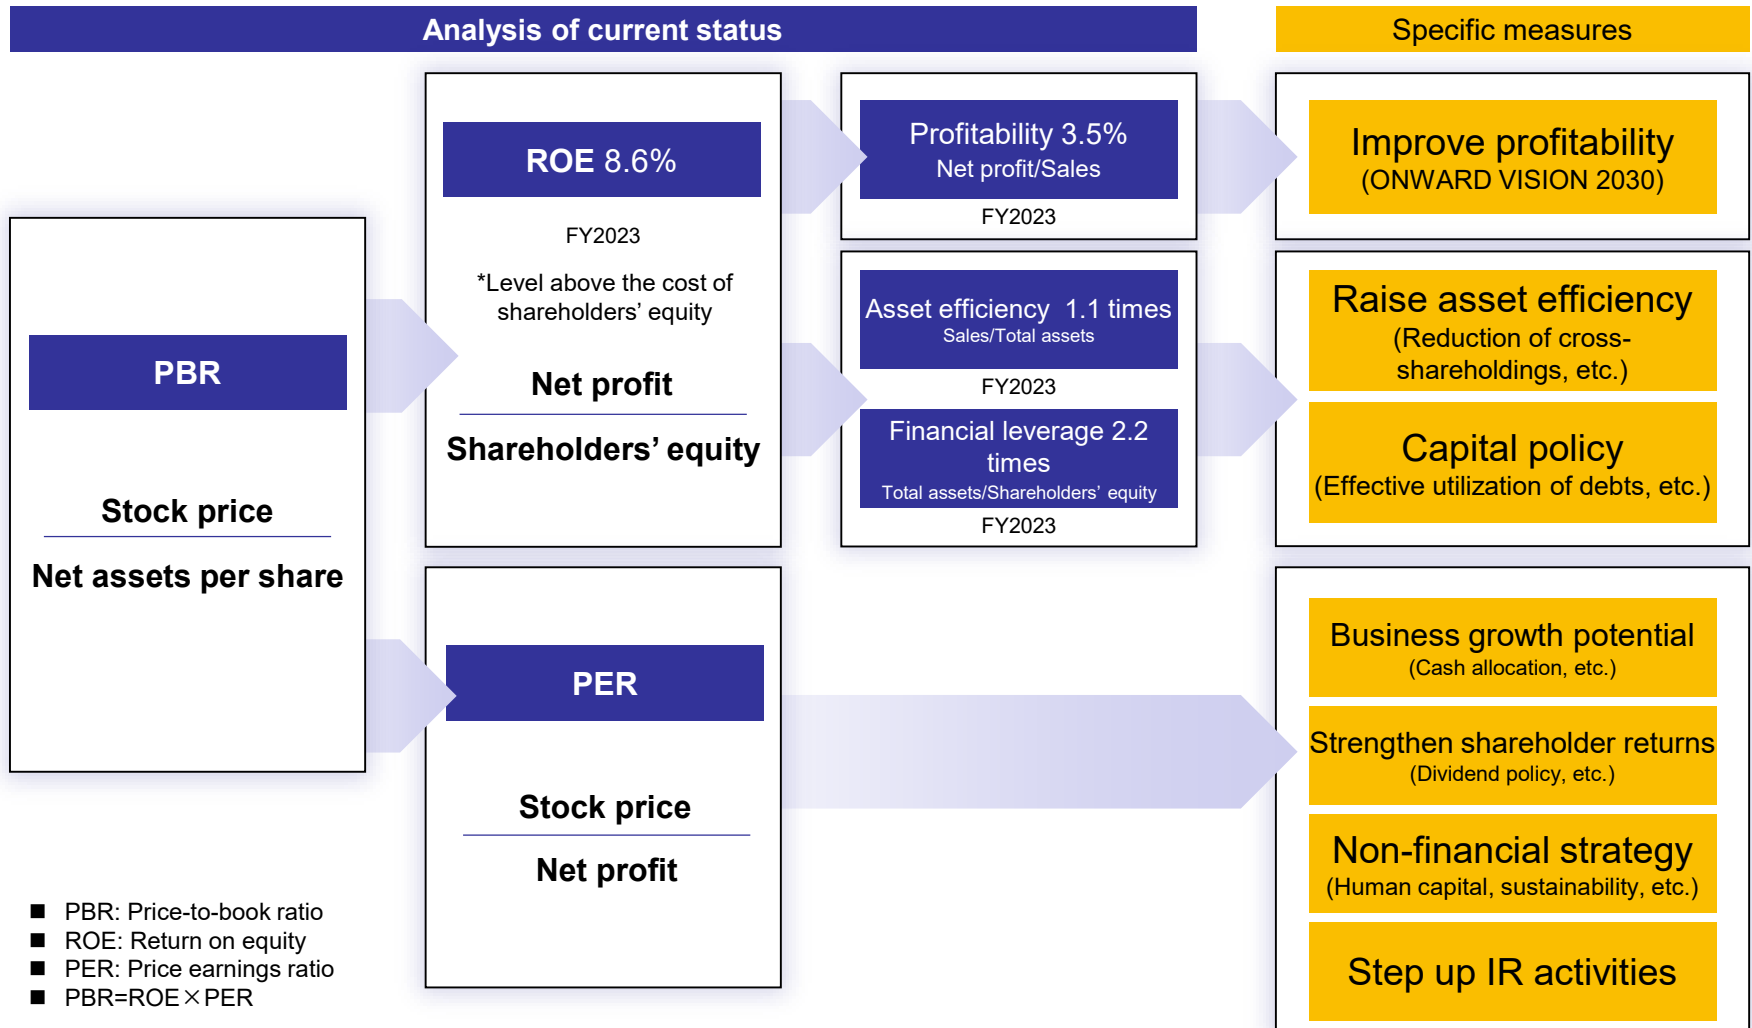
Analysis of current status

Specific measures

PBR

Stock price

Net assets per share

ROE 8.6%

FY2023

*Level above the cost of shareholders' equity

Net profit

Shareholders' equity

Profitability 3.5%
Net profit/Sales

FY2023

Asset efficiency 1.1 times
Sales/Total assets

FY2023

Financial leverage 2.2 times
Total assets/Shareholders' equity

FY2023

Improve profitability
(ONWARD VISION 2030)

Raise asset efficiency
(Reduction of cross-shareholdings, etc.)

Capital policy
(Effective utilization of debts, etc.)

PER

Stock price

Net profit

Business growth potential
(Cash allocation, etc.)

Strengthen shareholder returns
(Dividend policy, etc.)

Non-financial strategy
(Human capital, sustainability, etc.)

Step up IR activities

■ PBR: Price-to-book ratio
■ ROE: Return on equity
■ PER: Price earnings ratio
■ PBR=ROE×PER